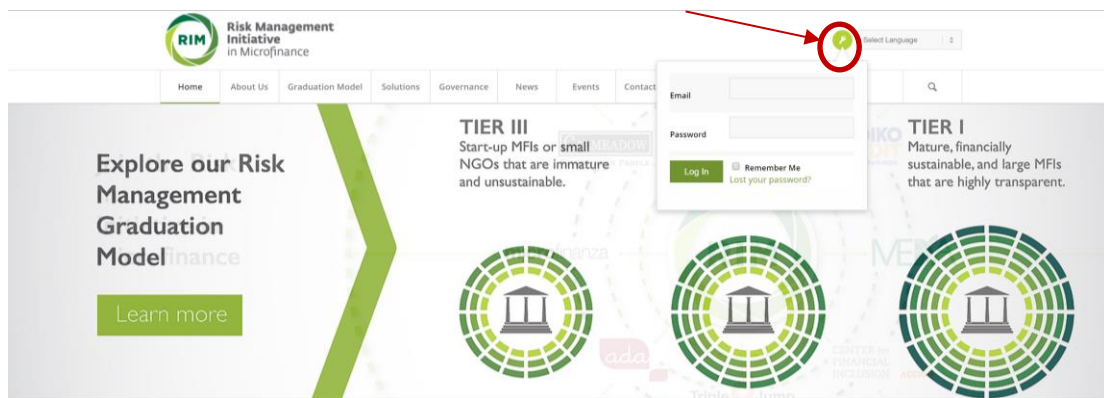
RIM Risk Management Initiative in Microfinance

Select Language

Home About Us Graduation Model Solutions Governance News Events Contact

Email

Password

Log In Remember Me

Lost your password?

Explore our Risk Management Graduation Model

Learn more

TIER III
Start-up MFIs or small NGOs that are immature and unsustainable.

TIER I
Mature, financially sustainable, and large MFIs that are highly transparent.

ada

CENTER for FINANCIAL INCLUSION